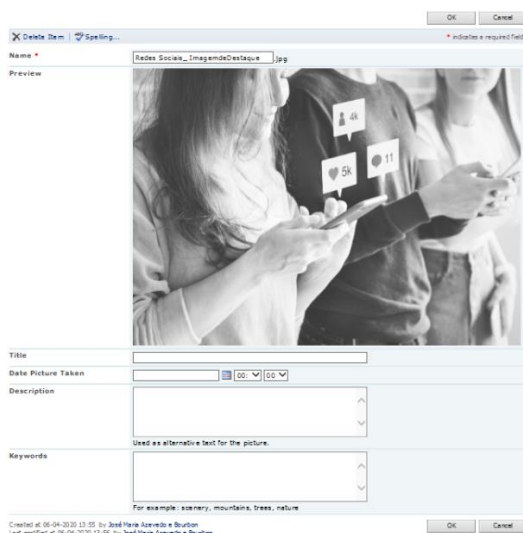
OK Cancel

Delete Item | Spelling...

* indicates a required field

Name * Redes Sociais_ImagemdeDestaque .jpg

Preview

4k

5k

11

Title

Date Picture Taken 00: 00

Description

Used as alternative text for the picture.

Keywords

For example: scenery, mountains, trees, nature

Created at 06-04-2020 13:55 by José Maria Azevedo e Bourbon
Last modified at 06-04-2020 13:55 by José Maria Azevedo e Bourbon

OK Cancel